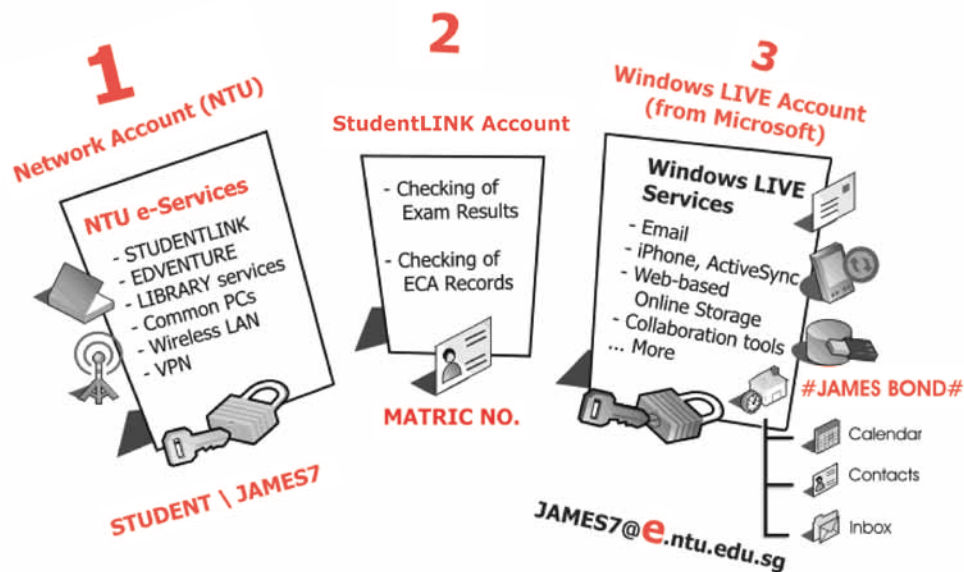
1
Network Account (NTU)

NTU e-Services
- STUDENTLINK
- EDVENTURE
- LIBRARY services
- Common PCs
- Wireless LAN
- VPN

STUDENT \ JAMES7

2
StudentLINK Account

- Checking of Exam Results

- Checking of ECA Records

MATRIC NO.

3
Windows LIVE Account (from Microsoft)

Windows LIVE Services
- Email
- iPhone, ActiveSync
- Web-based Online Storage
- Collaboration tools
... More

#JAMES BOND#

Calendar
Contacts
Inbox

JAMES7@e.ntu.edu.sg